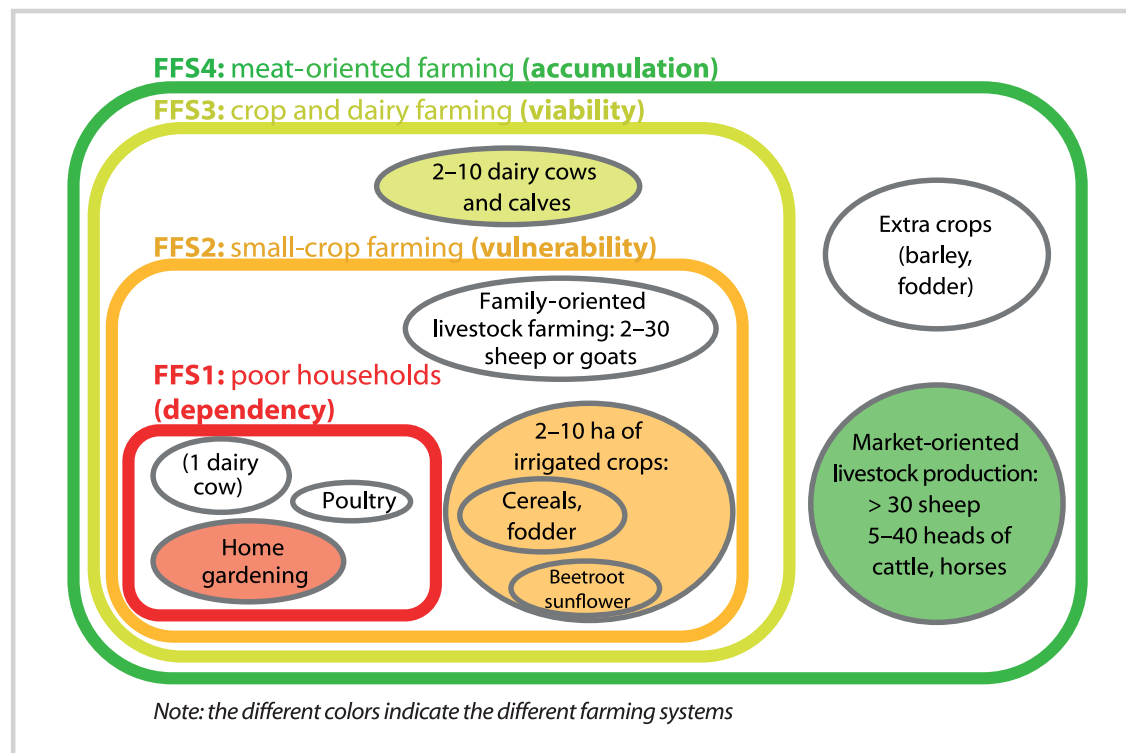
FFS4: meat-oriented farming (accumulation)

FFS3: crop and dairy farming (viability)

2–10 dairy cows and calves

Extra crops (barley, fodder)

FFS2: small-crop farming (vulnerability)

Family-oriented livestock farming: 2–30 sheep or goats

FFS1: poor households (dependency)

(1 dairy cow)

Poultry

Home gardening

2–10 ha of irrigated crops:

Cereals, fodder

Beetroot sunflower

Market-oriented livestock production: > 30 sheep 5–40 heads of cattle, horses

Note: the different colors indicate the different farming systems